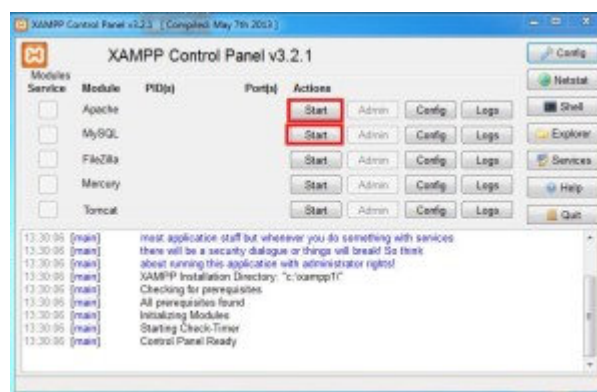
XAMPP Control Panel v3.2.1 [ Compiled: May 7th 2013 ]

XAMPP Control Panel v3.2.1

Config
Netstat
Shell
Explorer
Services
Help
Quit

| Modules Service | Module | PID(s) | Port(s) | Actions | | | |
|---|---|---|---|---|---|---|---|
| | Apache | | | Start | Admin | Config | Logs |
| | MySQL | | | Start | Admin | Config | Logs |
| | FileZilla | | | Start | Admin | Config | Logs |
| | Mercury | | | Start | Admin | Config | Logs |
| | Tomcat | | | Start | Admin | Config | Logs |

13:30:36 [main] most application stuff but whenever you do something with services
13:30:36 [main] there will be a security dialogue or things will break! So think
13:30:36 [main] about running this application with administrator rights!
13:30:36 [main] XAMPP Installation Directory: "c:\xampp1\"
13:30:36 [main] Checking for prerequisites
13:30:36 [main] All prerequisites found
13:30:36 [main] Initializing Modules
13:30:36 [main] Starting Check-Timer
13:30:36 [main] Control Panel Ready